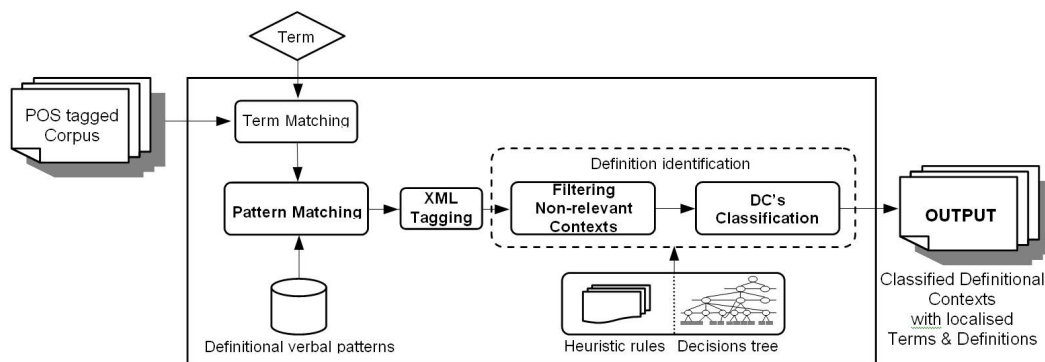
Term

POS tagged Corpus

Term Matching

Pattern Matching

XML Tagging

Definition identification

Filtering Non-relevant Contexts

DC's Classification

OUTPUT

Classified Definitional Contexts with localised Terms & Definitions

Definitional verbal patterns

Heuristic rules

Decisions tree